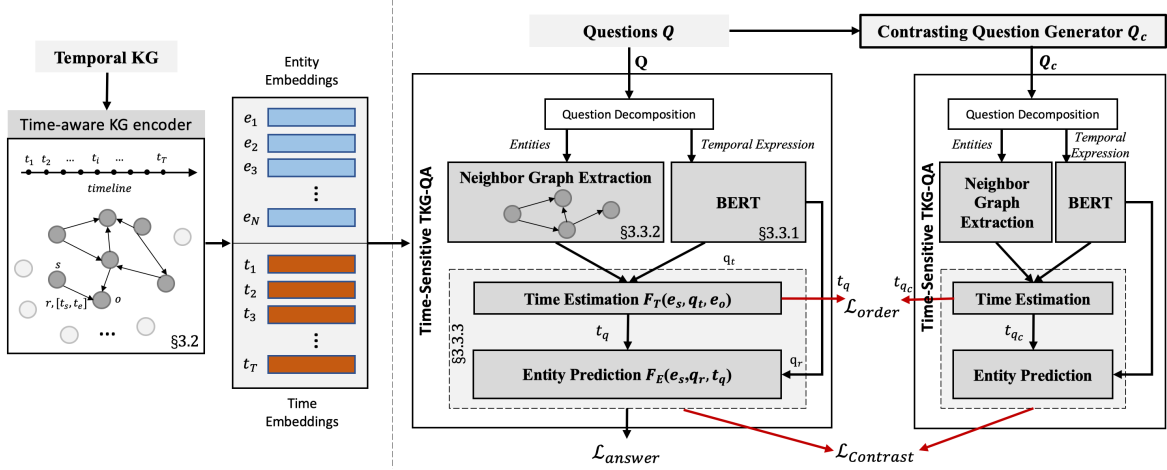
Temporal KG

Time-aware KG encoder

$t_1$ $t_2$ … $t_i$ … $t_T$

timeline

$s$

$r, [t_s, t_e]$ $o$

…

§3.2

Entity Embeddings

$e_1$
$e_2$
$e_3$
⋮
$e_N$

$t_1$
$t_2$
$t_3$
⋮
$t_T$

Time Embeddings

Questions $Q$

Q

Time-Sensitive TKG-QA

Question Decomposition

Entities

Temporal Expression

Neighbor Graph Extraction

§3.3.2

BERT

§3.3.1

$q_t$

§3.3.3

Time Estimation $F_T(e_s, q_t, e_o)$

$t_q$

$q_r$

Entity Prediction $F_E(e_s, q_r, t_q)$

$\mathcal{L}_{answer}$

$t_q$

$\mathcal{L}_{order}$

$\mathcal{L}_{Contrast}$

Contrasting Question Generator $Q_c$

$Q_c$

Time-Sensitive TKG-QA

Question Decomposition

Entities

Temporal Expression

Neighbor Graph Extraction

BERT

$t_{q_c}$

Time Estimation

$t_{q_c}$

Entity Prediction